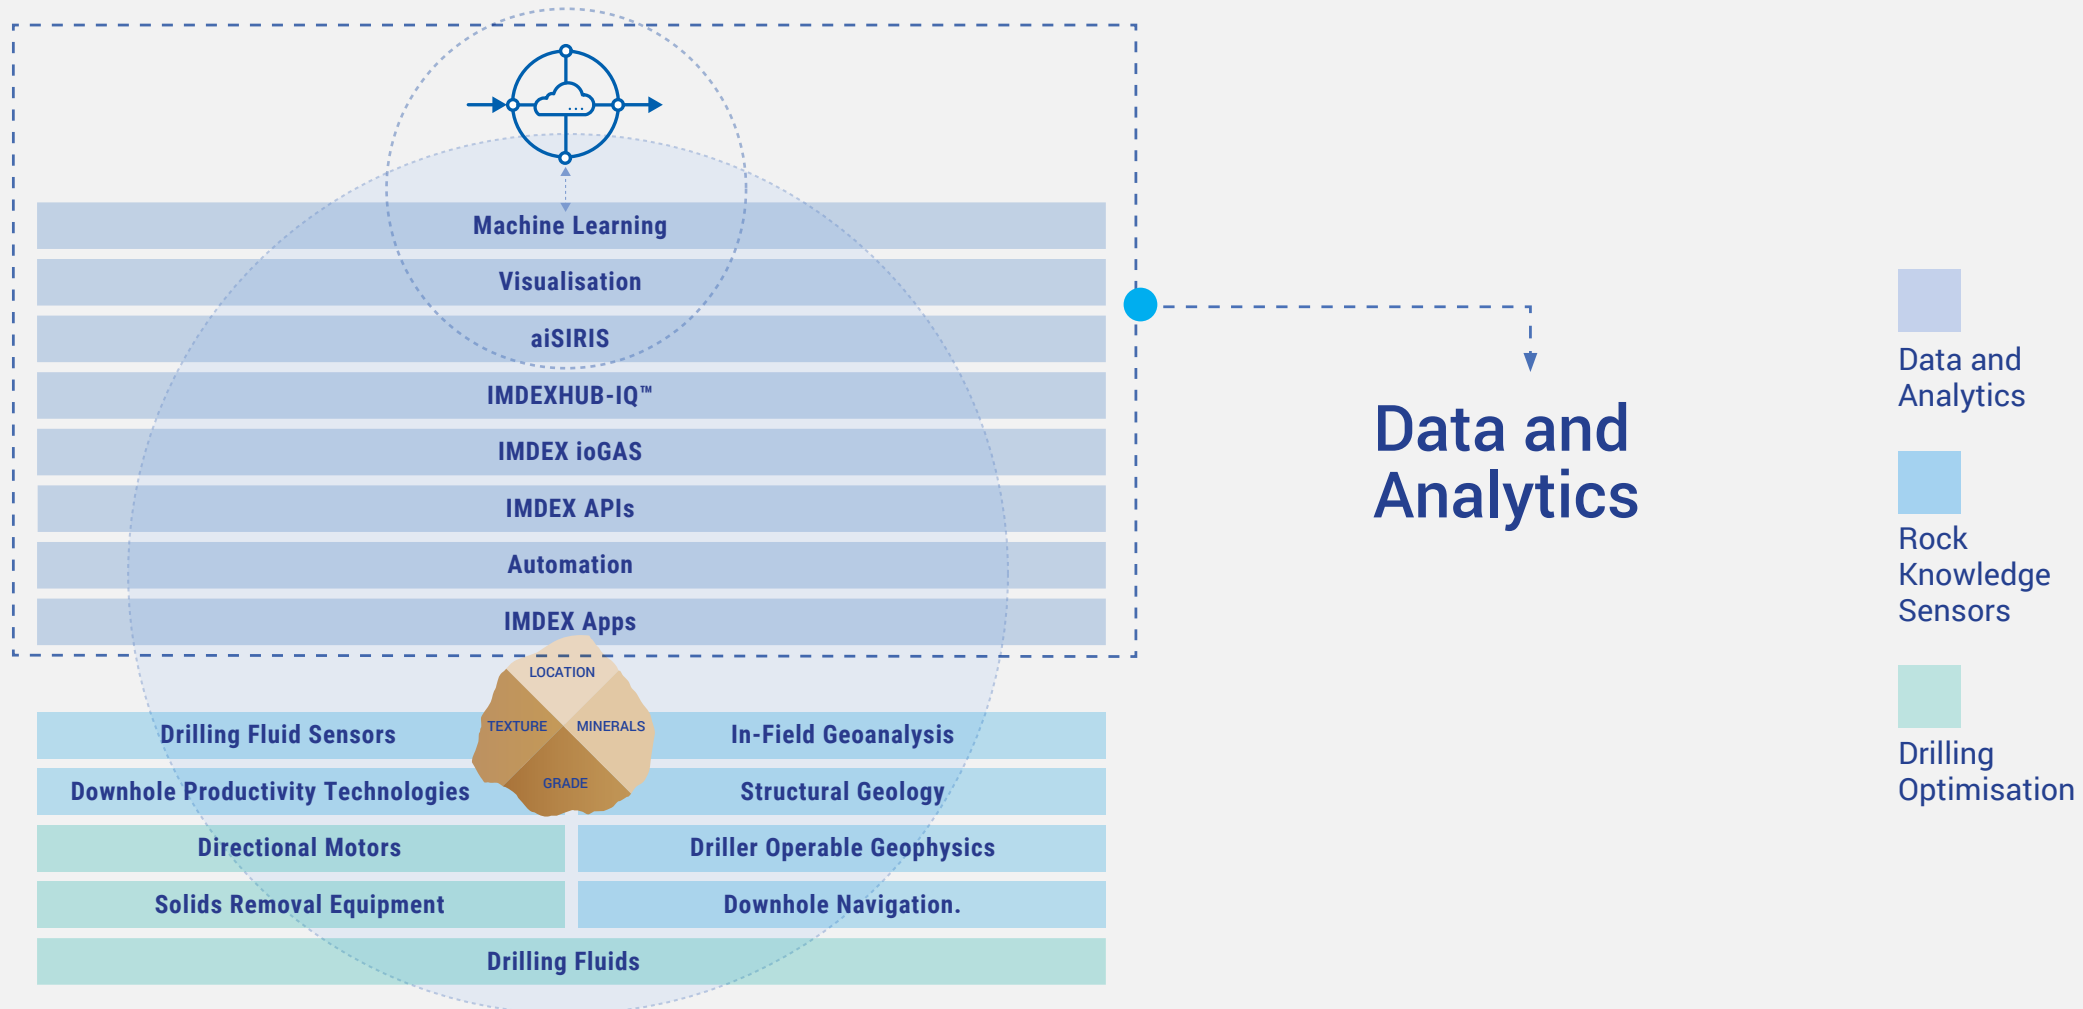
Machine Learning

Visualisation

aiSIRIS

IMDEXHUB-IQ™

IMDEX ioGAS

IMDEX APIs

Automation

IMDEX Apps

LOCATION

TEXTURE

MINERALS

GRADE

Drilling Fluid Sensors

In-Field Geoanalysis

Downhole Productivity Technologies

Structural Geology

Directional Motors

Driller Operable Geophysics

Solids Removal Equipment

Downhole Navigation.

Drilling Fluids

Data and Analytics

Data and Analytics

Rock Knowledge Sensors

Drilling Optimisation